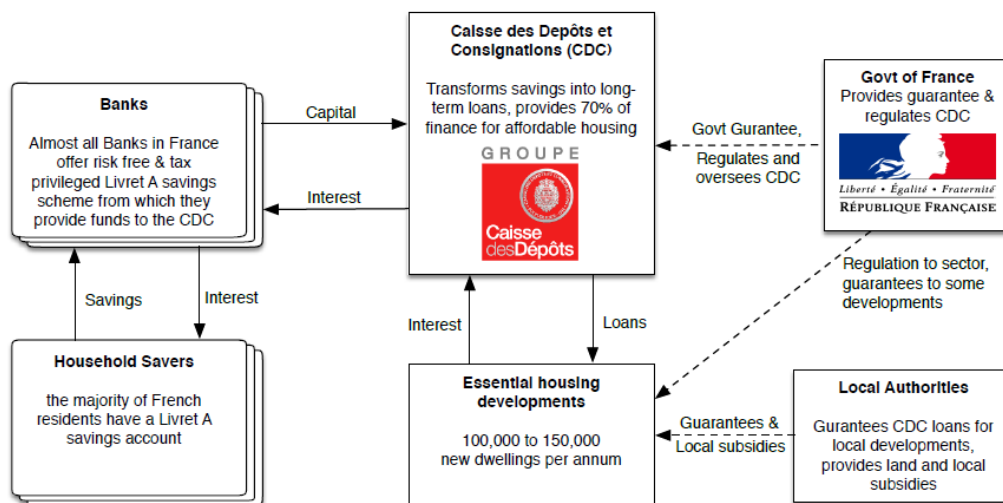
Banks

Almost all Banks in France offer risk free & tax privileged Livret A savings scheme from which they provide funds to the CDC

Capital

Interest

Calsse des Depôts et Consignations (CDC)

Transforms savings into long-term loans, provides 70% of finance for affordable housing

GROUPE

Caisse des Dépôts

Govt Gurantee, Regulates and oversees CDC

Govt of France

Provides guarantee & regulates CDC

Liberté • Égalité • Fraternité

RÉPUBLIQUE FRANÇAISE

Savings

Interest

Household Savers

the majority of French residents have a Livret A savings account

Interest

Loans

Regulation to sector, guarantees to some developments

Essential housing developments

100,000 to 150,000 new dwellings per annum

Guarantees & Local subsidies

Local Authorities

Gurantees CDC loans for local developments, provides land and local subsidies